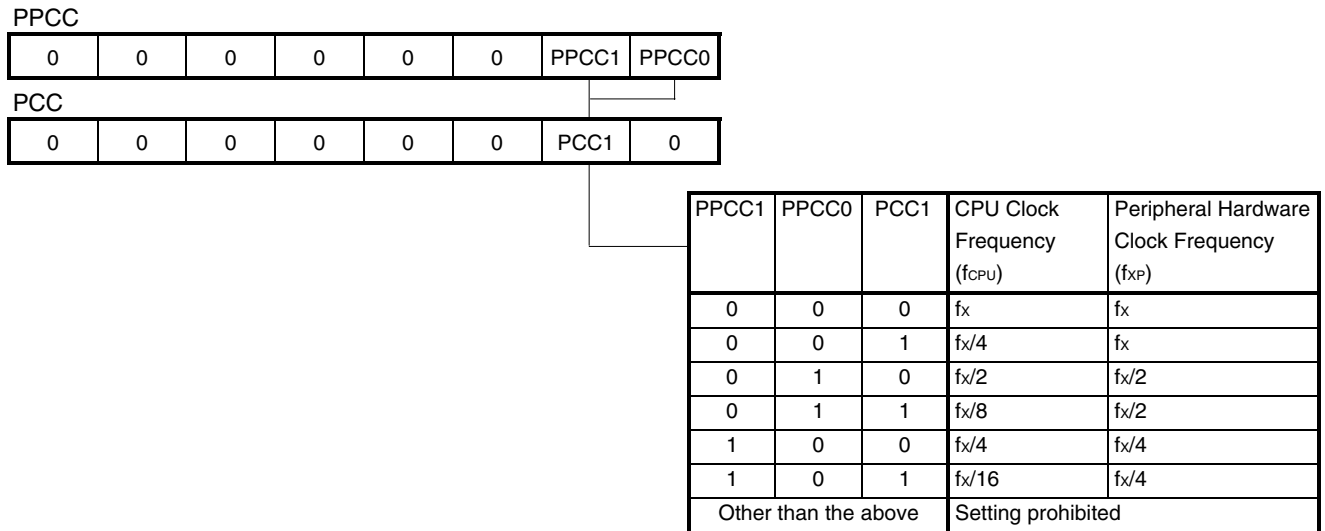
PPCC

| 0 | 0 | 0 | 0 | 0 | 0 | PPCC1 | PPCC0 |
|---|---|---|---|---|---|---|---|

PCC

| 0 | 0 | 0 | 0 | 0 | 0 | PCC1 | 0 |
|---|---|---|---|---|---|---|---|

| PPCC1 | PPCC0 | PCC1 | CPU Clock Frequency ($f_{CPU}$) | Peripheral Hardware Clock Frequency ($f_{XP}$) |
|---|---|---|---|---|
| 0 | 0 | 0 | $f_X$ | $f_X$ |
| 0 | 0 | 1 | $f_X/4$ | $f_X$ |
| 0 | 1 | 0 | $f_X/2$ | $f_X/2$ |
| 0 | 1 | 1 | $f_X/8$ | $f_X/2$ |
| 1 | 0 | 0 | $f_X/4$ | $f_X/4$ |
| 1 | 0 | 1 | $f_X/16$ | $f_X/4$ |
| Other than the above | | | Setting prohibited | |